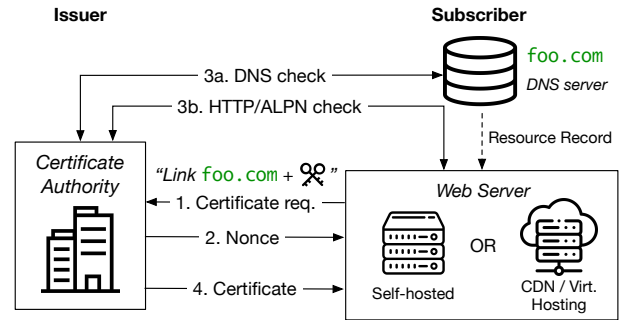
Issuer

Subscriber

foo.com
DNS server

3a. DNS check

3b. HTTP/ALPN check

Resource Record

Certificate Authority

"Link foo.com + "

Web Server

1. Certificate req.

2. Nonce

OR

4. Certificate

Self-hosted

CDN / Virt. Hosting